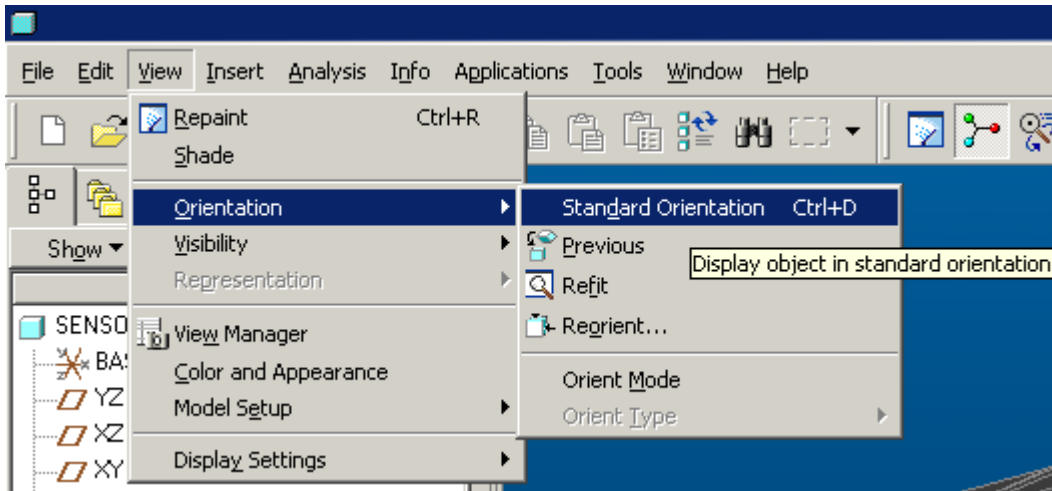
File Edit View Insert Analysis Info Applications Tools Window Help

Show

SENSO
BAS
YZ
XZ
XY

Repaint Ctrl+R
Shade
Orientation
Visibility
Representation
View Manager
Color and Appearance
Model Setup
Display Settings

Standard Orientation Ctrl+D
Previous
Refit
Reorient...
Orient Mode
Orient Type

Display object in standard orientation